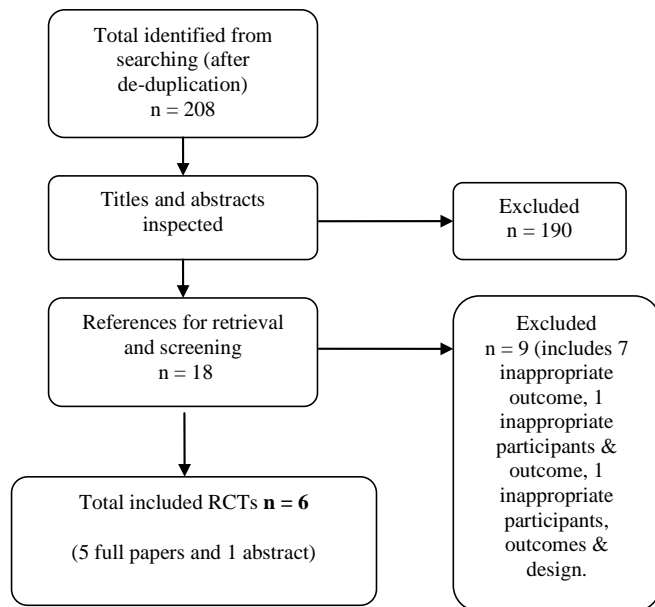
Total identified from searching (after de-duplication)
n = 208

Titles and abstracts inspected

Excluded
n = 190

References for retrieval and screening
n = 18

Excluded
n = 9 (includes 7 inappropriate outcome, 1 inappropriate participants & outcome, 1 inappropriate participants, outcomes & design.

Total included RCTs **n = 6**

(5 full papers and 1 abstract)